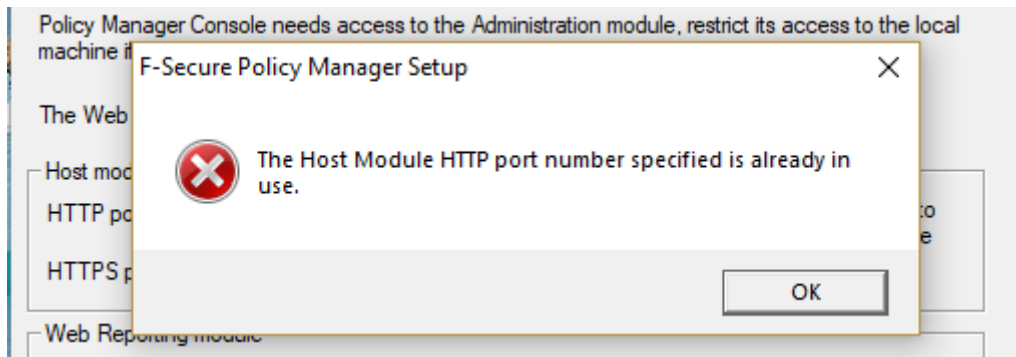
Policy Manager Console needs access to the Administration module, restrict its access to the local machine i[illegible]

F-Secure Policy Manager Setup

The Host Module HTTP port number specified is already in use.

OK

The Web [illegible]

Host mod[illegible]

HTTP po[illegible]

HTTPS p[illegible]

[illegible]to

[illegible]e

Web Reporting module